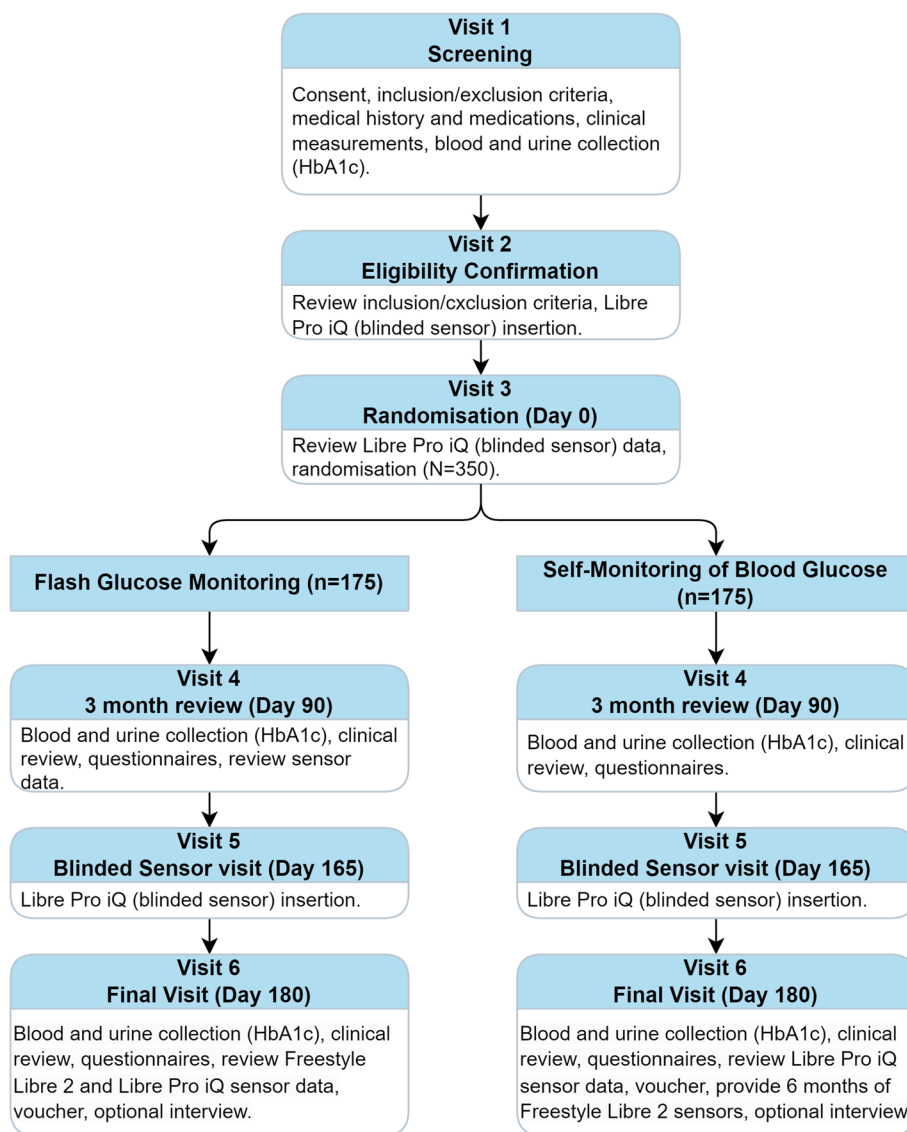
Visit 1
Screening

Consent, inclusion/exclusion criteria, medical history and medications, clinical measurements, blood and urine collection (HbA1c).

Visit 2
Eligibility Confirmation

Review inclusion/cxclusion criteria, Libre Pro iQ (blinded sensor) insertion.

Visit 3
Randomisation (Day 0)

Review Libre Pro iQ (blinded sensor) data, randomisation (N=350).

Flash Glucose Monitoring (n=175)

Visit 4
3 month review (Day 90)

Blood and urine collection (HbA1c), clinical review, questionnaires, review sensor data.

Visit 5
Blinded Sensor visit (Day 165)

Libre Pro iQ (blinded sensor) insertion.

Visit 6
Final Visit (Day 180)

Blood and urine collection (HbA1c), clinical review, questionnaires, review Freestyle Libre 2 and Libre Pro iQ sensor data, voucher, optional interview.

Self-Monitoring of Blood Glucose (n=175)

Visit 4
3 month review (Day 90)

Blood and urine collection (HbA1c), clinical review, questionnaires.

Visit 5
Blinded Sensor visit (Day 165)

Libre Pro iQ (blinded sensor) insertion.

Visit 6
Final Visit (Day 180)

Blood and urine collection (HbA1c), clinical review, questionnaires, review Libre Pro iQ sensor data, voucher, provide 6 months of Freestyle Libre 2 sensors, optional interview